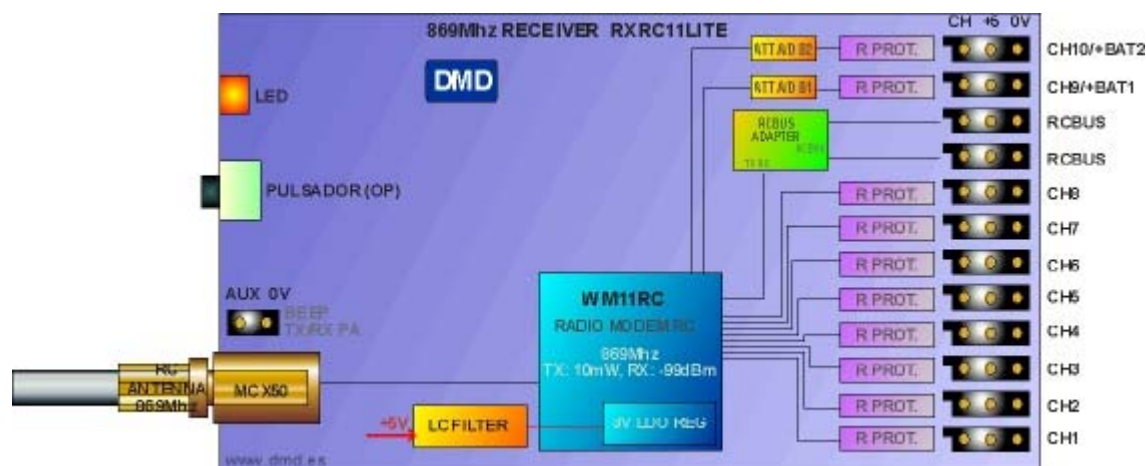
869Mhz RECEIVER RXRC11LITE

DMD

LED

PULSADOR (OP)

AUX 0V

BEEP TX/RX PA

RC ANTENNA 869Mhz

MC X50

+5V

LC FILTER

WM11RC

RADIO MODEM RC

869Mhz TX: 10mW, RX: -99dBm

3V LDO REG

www.dmd.es

ATTA/D 02

ATTA/D 01

RCBUS ADAPTER

CH +5 0V

R PROT.
R PROT.
R PROT.
R PROT.
R PROT.
R PROT.
R PROT.
R PROT.
R PROT.
R PROT.

CH10/+BAT2
CH9/+BAT1
RCBUS
RCBUS
CH8
CH7
CH6
CH5
CH4
CH3
CH2
CH1